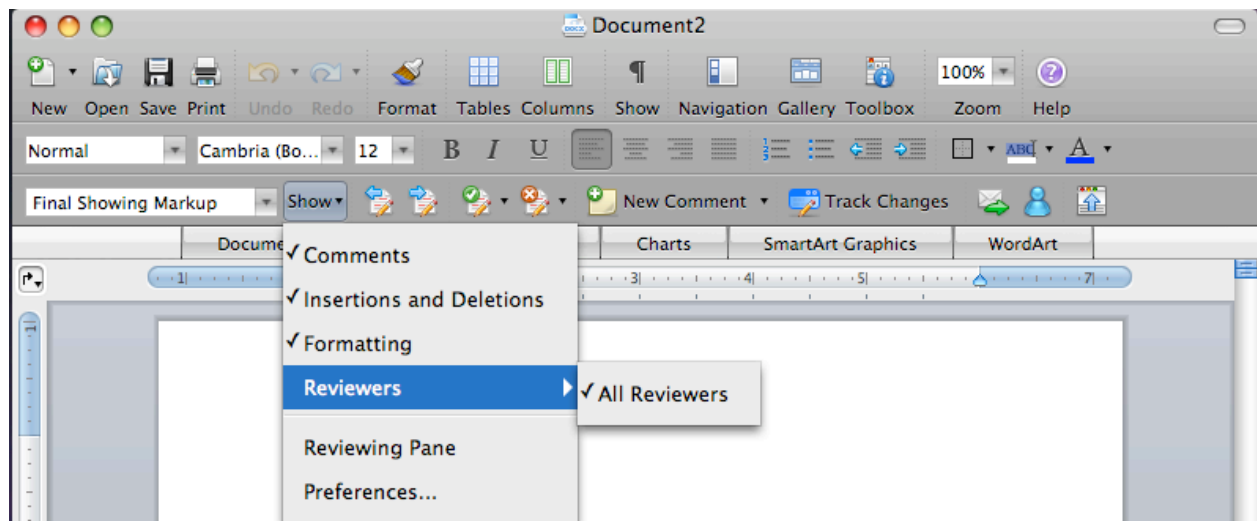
Document2

New Open Save Print Undo Redo Format Tables Columns Show Navigation Gallery Toolbox 100% Zoom Help

Normal Cambria (Bo... 12 B I U ABC A

Final Showing Markup Show New Comment Track Changes

Docume Charts SmartArt Graphics WordArt

✓Comments
✓Insertions and Deletions
✓Formatting
Reviewers
✓All Reviewers
Reviewing Pane
Preferences...

1 3 4 5 7